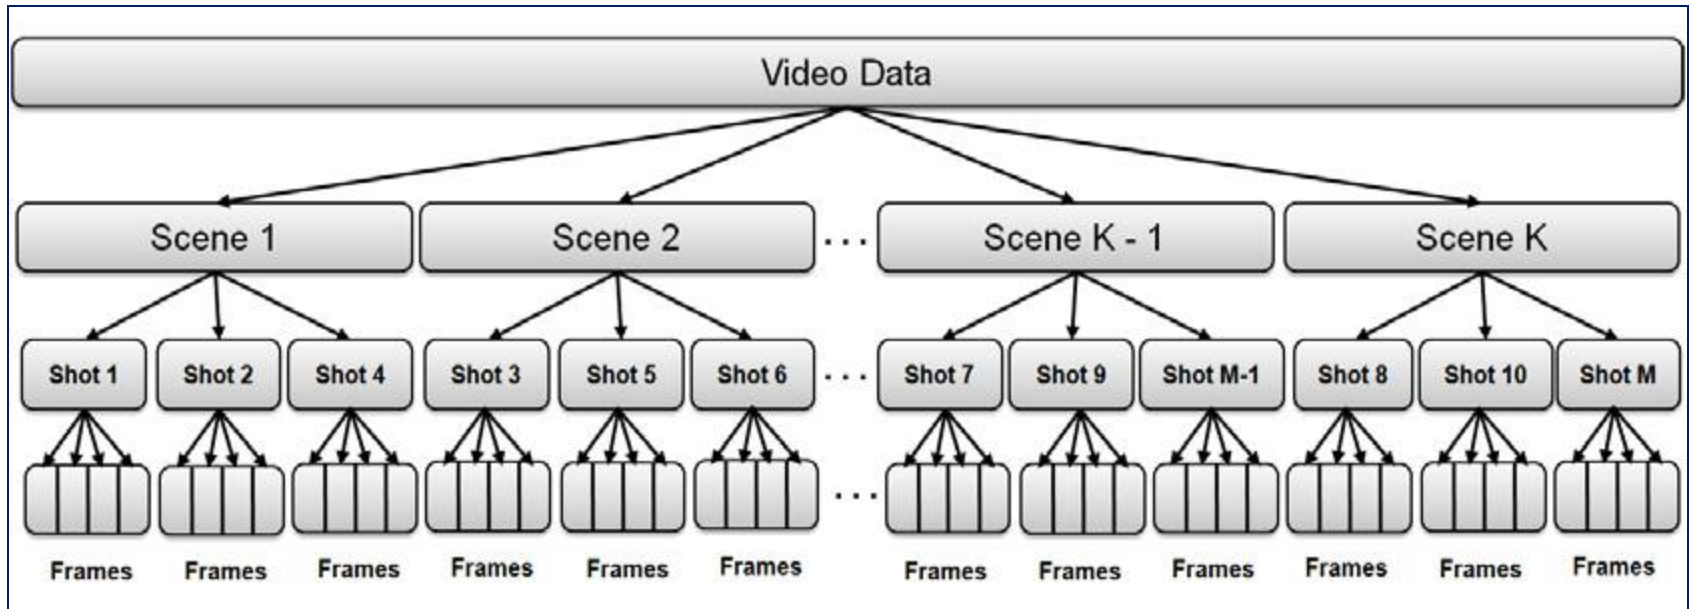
Video Data

Scene 1
Scene 2
...
Scene K - 1
Scene K

Shot 1
Shot 2
Shot 4
Shot 3
Shot 5
Shot 6
...
Shot 7
Shot 9
Shot M-1
Shot 8
Shot 10
Shot M

...

Frames
Frames
Frames
Frames
Frames
Frames
Frames
Frames
Frames
Frames
Frames
Frames